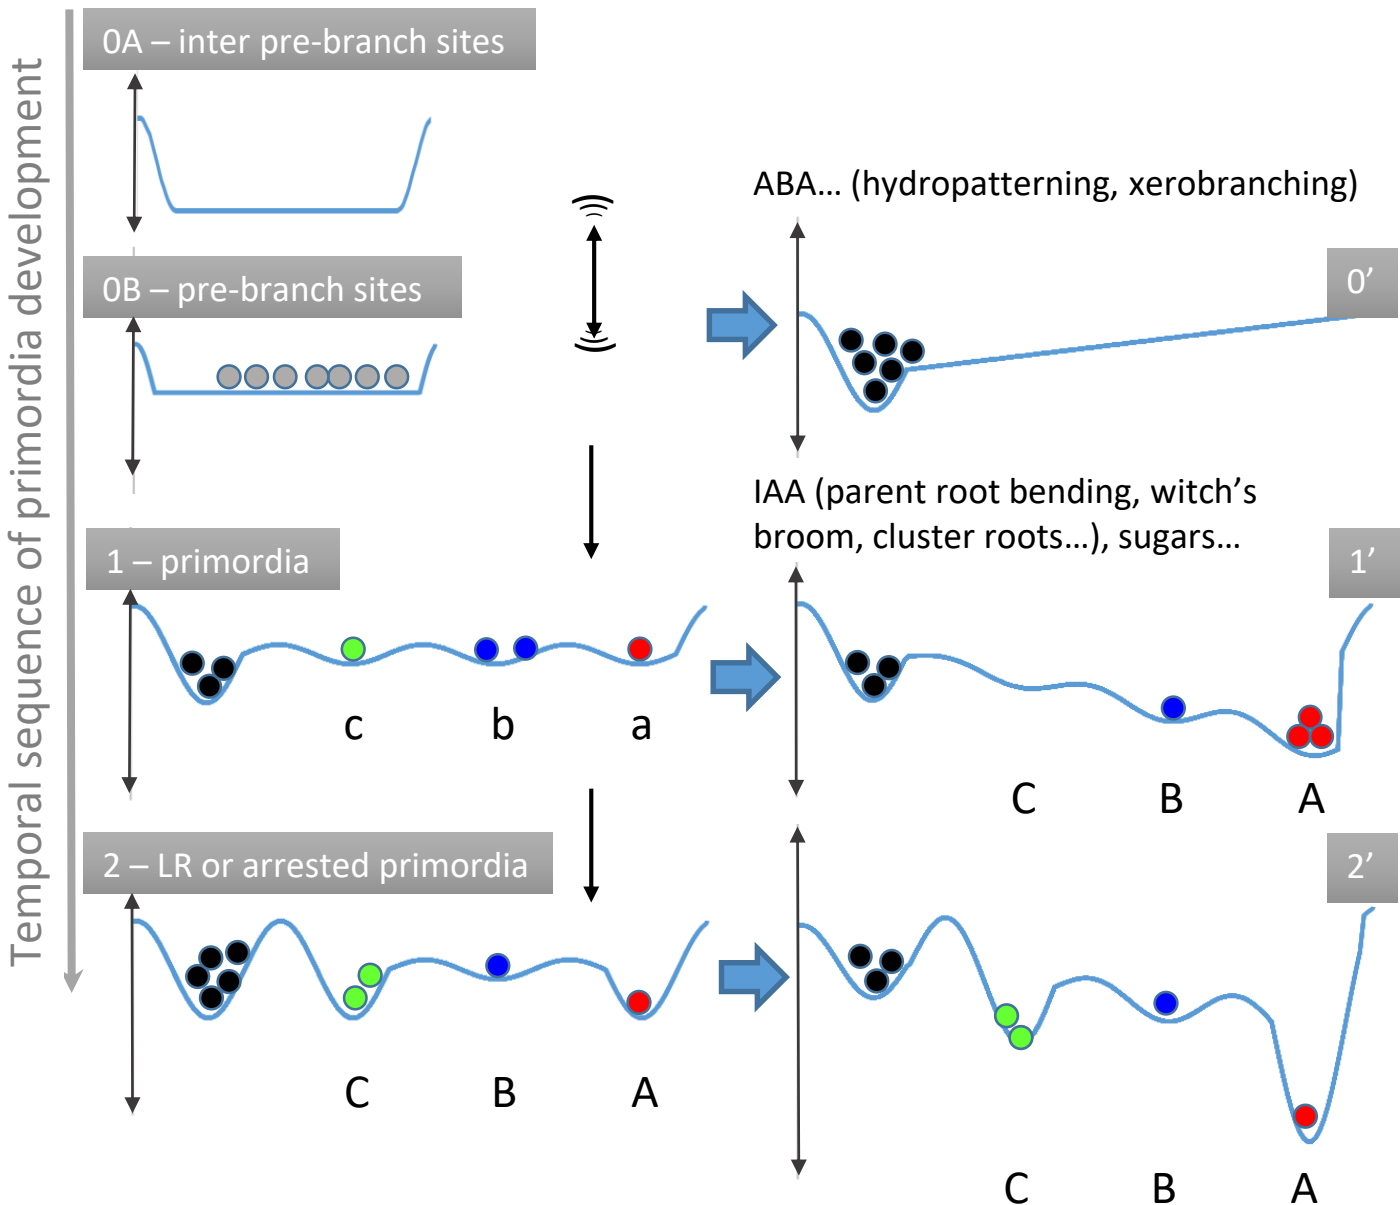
Temporal sequence of primordia development

0A – inter pre-branch sites

0B – pre-branch sites

ABA… (hydropatterning, xerobranching)

0’

IAA (parent root bending, witch’s broom, cluster roots…), sugars…

1 – primordia

c b a

1’

C B A

2 – LR or arrested primordia

C B A

2’

C B A